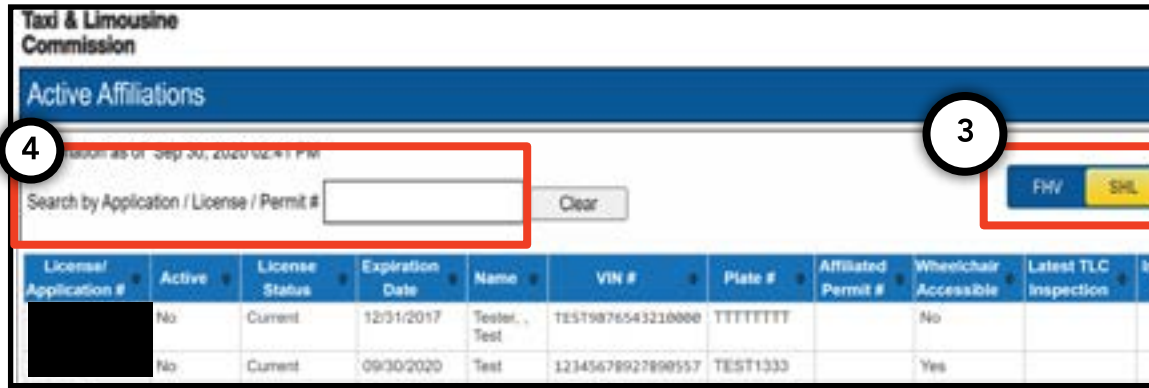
Taxi & Limousine Commission

Active Affiliations

4

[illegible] as of Sep 30, 2020 02:41 PM

Search by Application / License / Permit #

Clear

3

FHV SHL

| License/ Application # | Active | License Status | Expiration Date | Name | VIN # | Plate # | Affiliated Permit # | Wheelchair Accessible | Latest TLC Inspection |
|---|---|---|---|---|---|---|---|---|---|
| | No | Current | 12/31/2017 | Tester, , Test | TEST9876543210000 | TTTTTTTT | | No | |
| | No | Current | 09/30/2020 | Test | 12345678927890557 | TEST1333 | | Yes | |